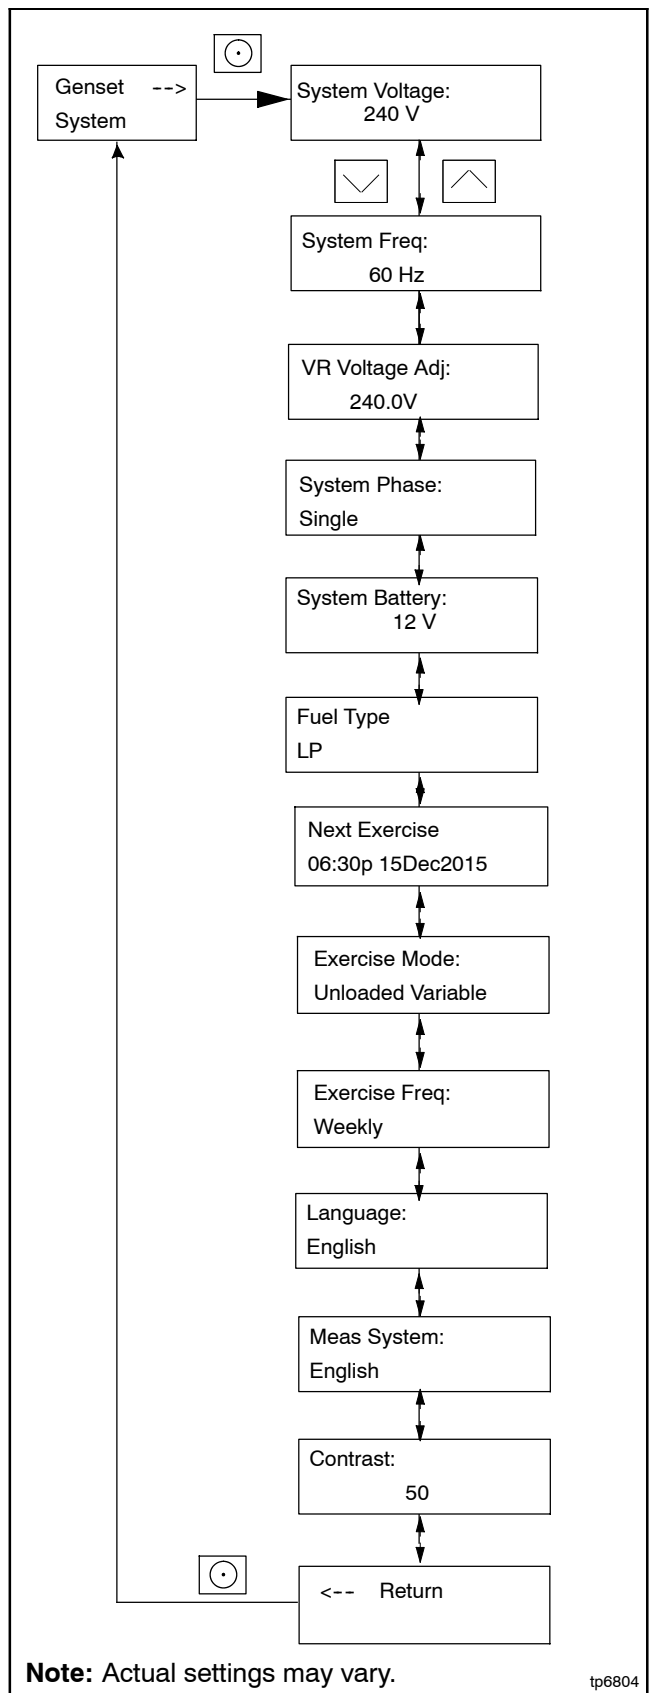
Genset -->
System

System Voltage:
240 V

System Freq:
60 Hz

VR Voltage Adj:
240.0V

System Phase:
Single

System Battery:
12 V

Fuel Type
LP

Next Exercise
06:30p 15Dec2015

Exercise Mode:
Unloaded Variable

Exercise Freq:
Weekly

Language:
English

Meas System:
English

Contrast:
50

<-- Return

**Note:** Actual settings may vary.

tp6804